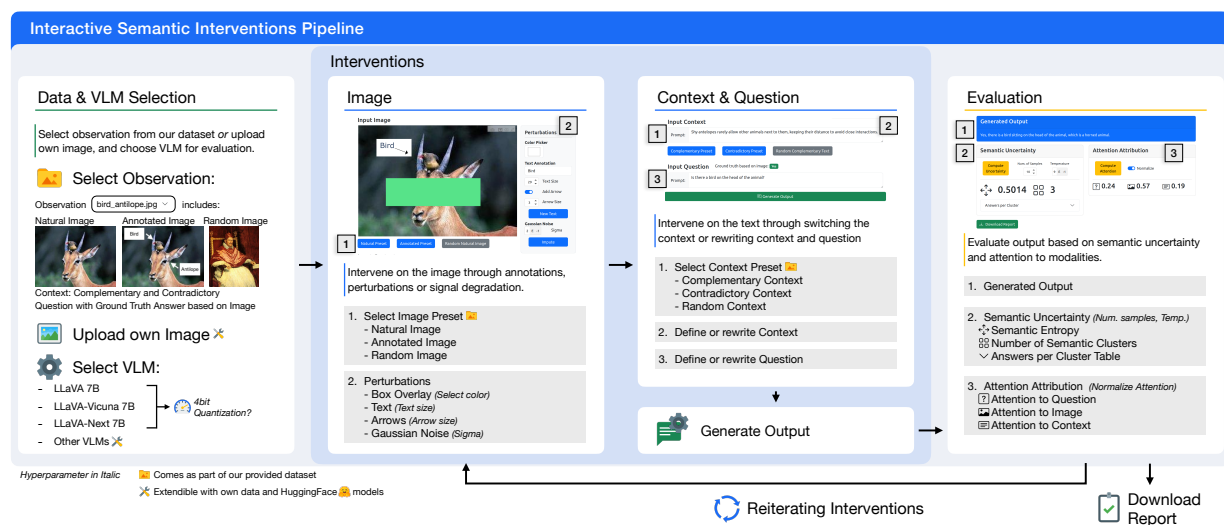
Interactive Semantic Interventions Pipeline

Data & VLM Selection

Select observation from our dataset or upload own image, and choose VLM for evaluation.

Select Observation:

Observation bird_antilope.jpg includes:

Natural Image Annotated Image Random Image

Bird Antilope

Context: Complementary and Contradictory Question with Ground Truth Answer based on Image

Upload own Image

Select VLM:

- LLaVA 7B
- LLaVA-Vicuna 7B
- LLaVA-Next 7B
- Other VLMs

4bit Quantization?

Interventions

Image

Input Image

Bird

Perturbations 2

Color Picker

Text Annotation

Bird

Text Size

Add Arrow

Arrow Size

New Text

Gaussian Noise

Sigma

1

Natural Preset Annotated Preset Random Natural Image

Intervene on the image through annotations, perturbations or signal degradation.

1. Select Image Preset
- Natural Image
- Annotated Image
- Random Image

2. Perturbations
- Box Overlay (Select color)
- Text (Text size)
- Arrows (Arrow size)
- Gaussian Noise (Sigma)

Context & Question

1 Input Context 2

Prompt: Shy antelopes rarely allow other animals next to them, keeping their distance to avoid close interactions.

Complementary Preset Contradictory Preset Random Complementary Text

3 Input Question Ground truth based on image: Yes

Prompt: Is there a bird on the head of the animal?

Generate Output

Intervene on the text through switching the context or rewriting context and question

1. Select Context Preset
- Complementary Context
- Contradictory Context
- Random Context

2. Define or rewrite Context

3. Define or rewrite Question

Generate Output

Evaluation

1 Generated Output

Yes, there is a bird sitting on the head of the animal, which is a horned animal.

2 Semantic Uncertainty Attention Attribution 3

Compute Uncertainty Num. of Samples Temperature Compute Attention Normalize

0.5014 3 0.24 0.57 0.19

Answers per Cluster

Download Report

Evaluate output based on semantic uncertainty and attention to modalities.

1. Generated Output

2. Semantic Uncertainty (Num. samples, Temp.)
Semantic Entropy
Number of Semantic Clusters
Answers per Cluster Table

3. Attention Attribution (Normalize Attention)
Attention to Question
Attention to Image
Attention to Context

Hyperparameter in Italic Comes as part of our provided dataset
Extendible with own data and HuggingFace models

Reiterating Interventions

Download Report